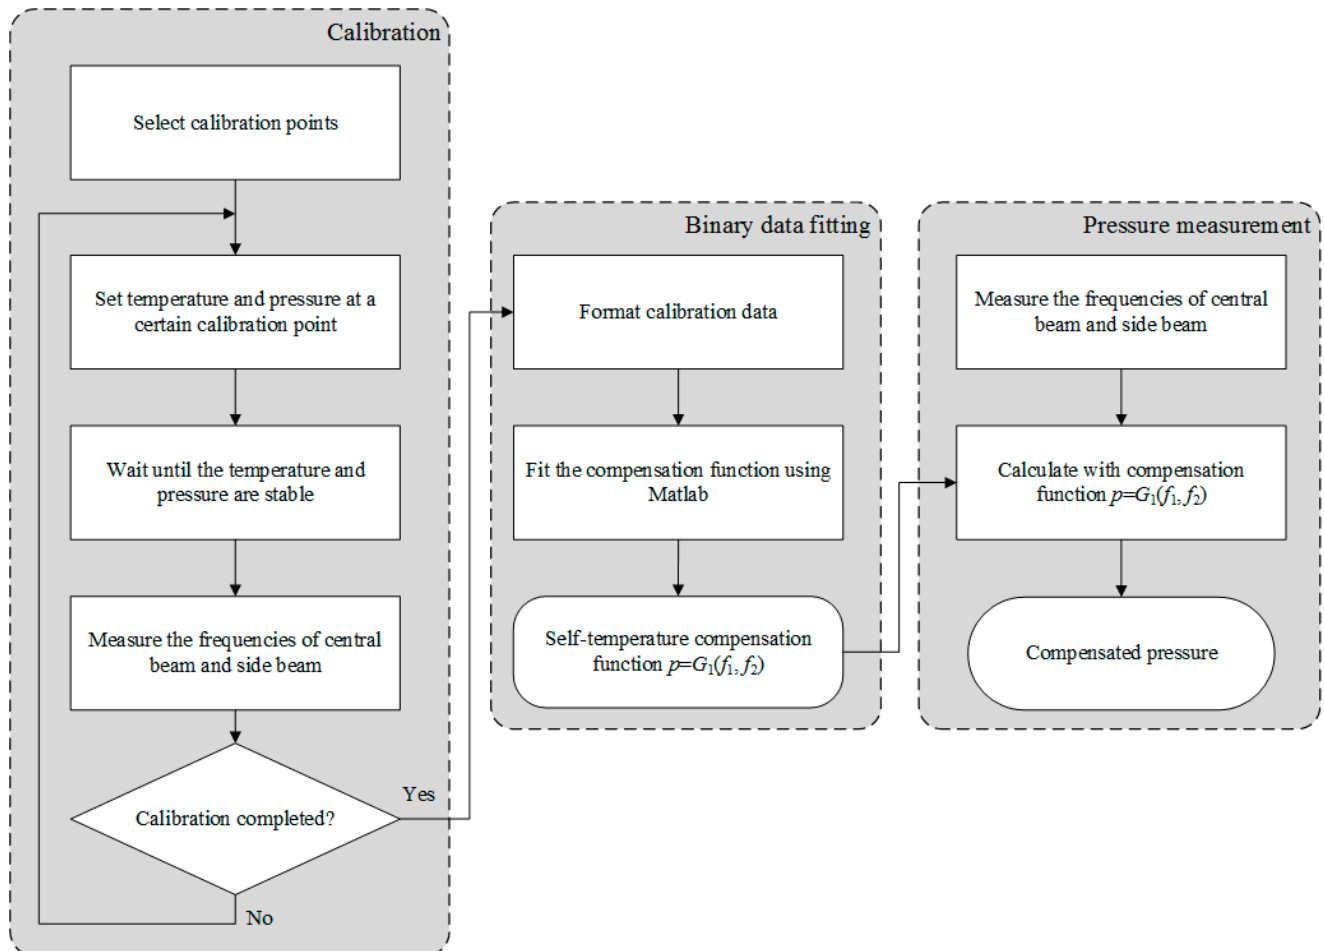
Calibration

Select calibration points

Set temperature and pressure at a certain calibration point

Wait until the temperature and pressure are stable

Measure the frequencies of central beam and side beam

Calibration completed?

Yes

No

Binary data fitting

Format calibration data

Fit the compensation function using Matlab

Self-temperature compensation function $p=G_1(f_1, f_2)$

Pressure measurement

Measure the frequencies of central beam and side beam

Calculate with compensation function $p=G_1(f_1, f_2)$

Compensated pressure